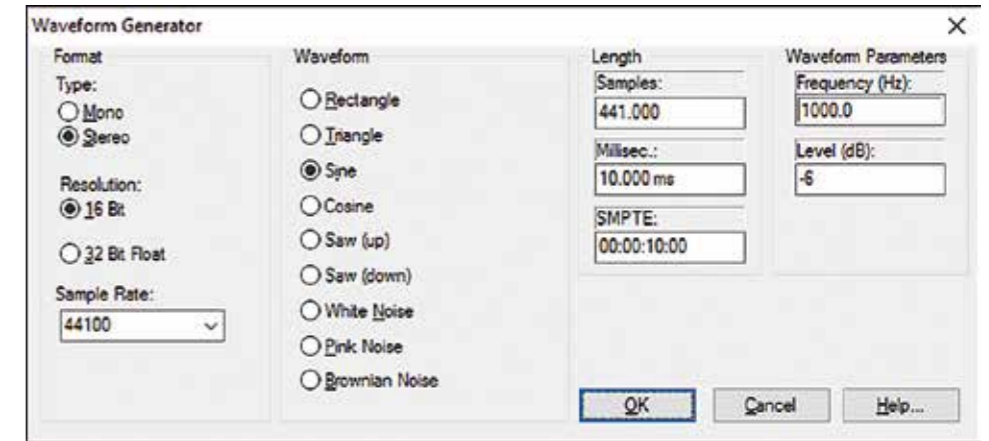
Waveform Generator

×

Format

Type:

Mono

Stereo

Resolution:

16 Bit

32 Bit Float

Sample Rate:

44100

Waveform

Rectangle

Triangle

Sine

Cosine

Saw (up)

Saw (down)

White Noise

Pink Noise

Brownian Noise

Length

Samples:

441.000

Millisec.:

10.000 ms

SMPTE:

00:00:10:00

Waveform Parameters

Frequency (Hz):

1000.0

Level (dB):

-6

OK

Cancel

Help...